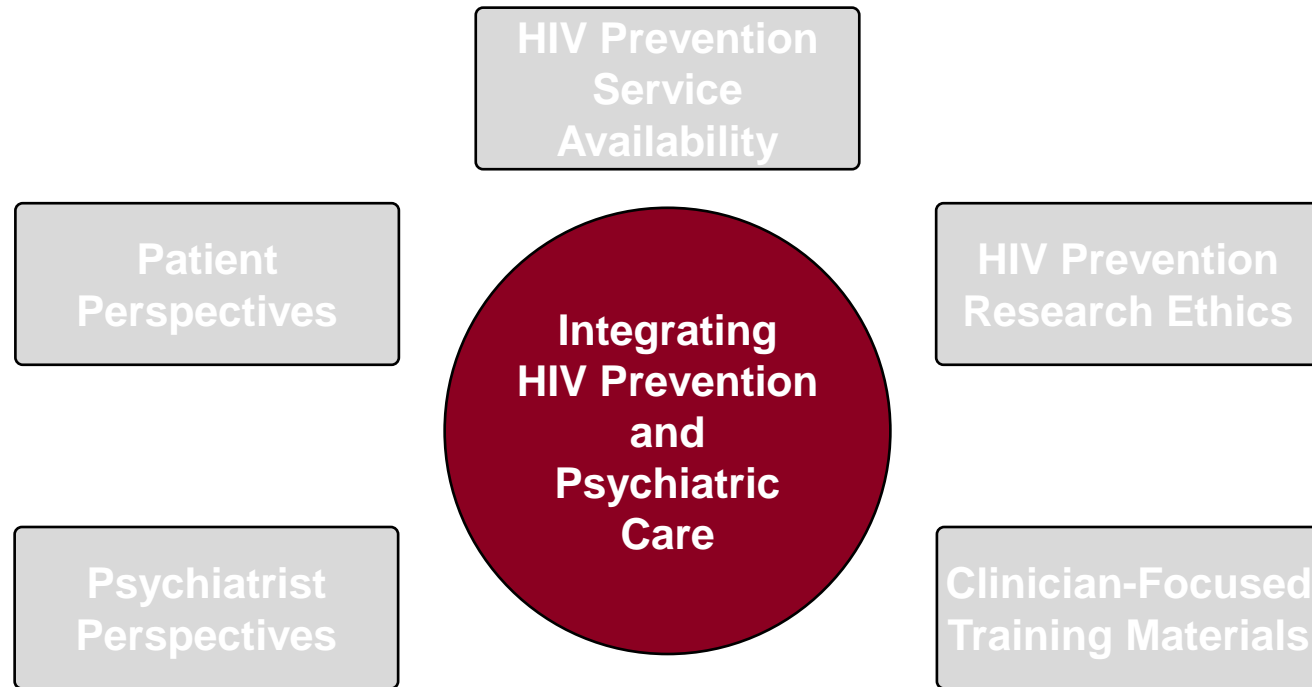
HIV Prevention Service Availability

Patient Perspectives

Integrating HIV Prevention and Psychiatric Care

HIV Prevention Research Ethics

Psychiatrist Perspectives

Clinician-Focused Training Materials